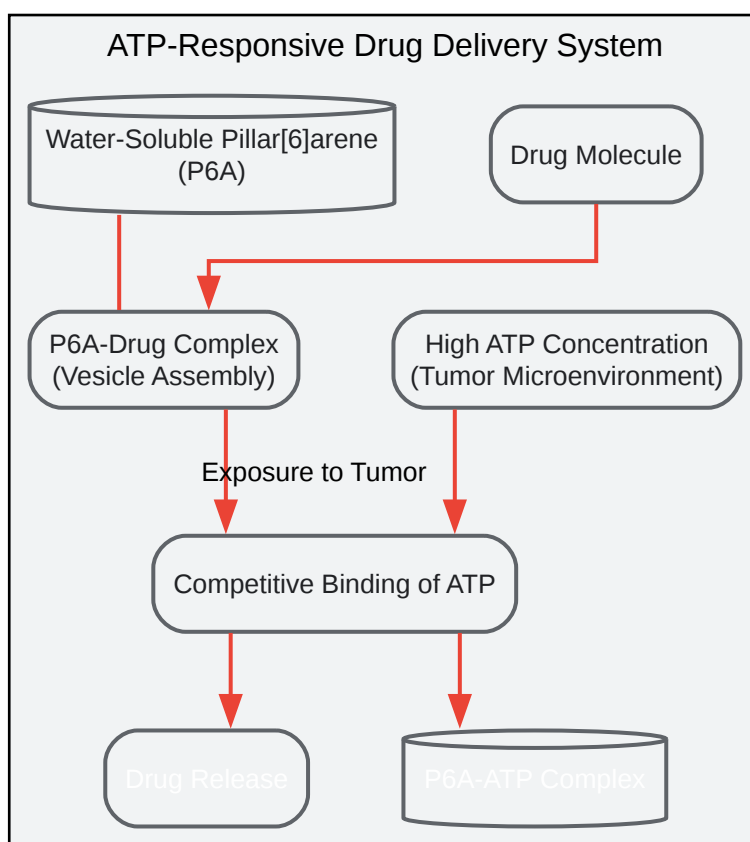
ATP-Responsive Drug Delivery System

Water-Soluble Pillar[6]arene (P6A)

Drug Molecule

P6A-Drug Complex (Vesicle Assembly)

High ATP Concentration (Tumor Microenvironment)

Exposure to Tumor

Competitive Binding of ATP

Drug Release

P6A-ATP Complex